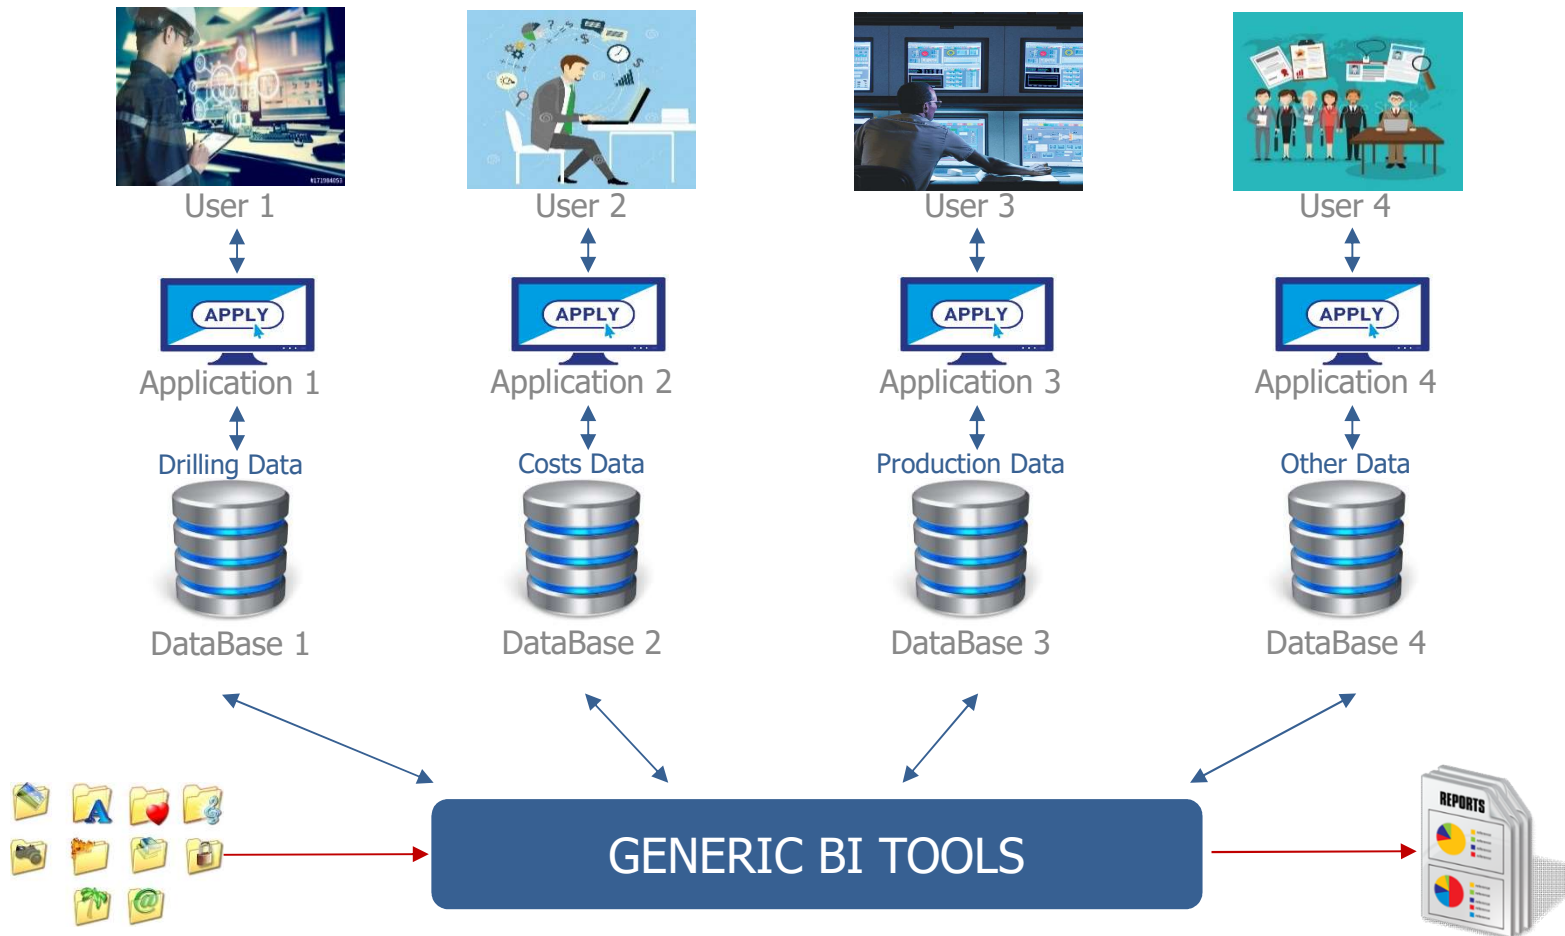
User 1

User 2

User 3

User 4

APPLY

APPLY

APPLY

APPLY

Application 1

Application 2

Application 3

Application 4

Drilling Data

Costs Data

Production Data

Other Data

DataBase 1

DataBase 2

DataBase 3

DataBase 4

GENERIC BI TOOLS

REPORTS